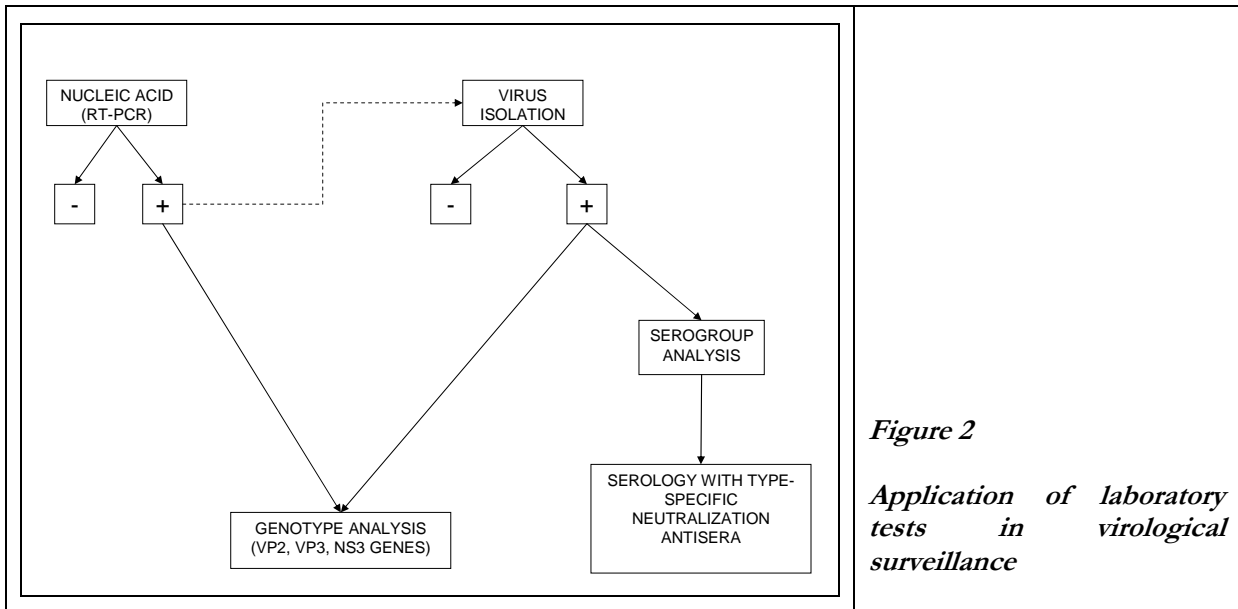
NUCLEIC ACID (RT-PCR)

VIRUS ISOLATION

-

+

-

+

SEROGROUP ANALYSIS

GENOTYPE ANALYSIS (VP2, VP3, NS3 GENES)

SEROLOGY WITH TYPE-SPECIFIC NEUTRALIZATION ANTISERA

Figure 2

Application of laboratory tests in virological surveillance